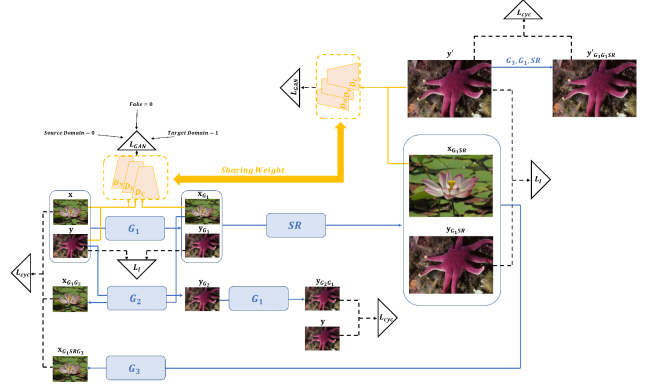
$L_{cyc}$

$y'$

$G_3, G_1, SR$

$y'_{G_3 G_1 SR}$

$L_{GAN}$

$D_{SR}$

Fake = 0

Source Domain – 0

Target Domain – 1

$L_{GAN}$

$D_{SR}$

$D_C$

Sharing Weight

$x_{G_1 SR}$

$L_I$

$x$

$y$

$G_1$

$x_{G_1}$

$y_{G_1}$

$SR$

$y_{G_1 SR}$

$L_I$

$L_{cyc}$

$x_{G_1 G_2}$

$G_2$

$y_{G_2}$

$G_1$

$y_{G_2 G_1}$

$y$

$L_{cyc}$

$x_{G_1 SR G_3}$

$G_3$